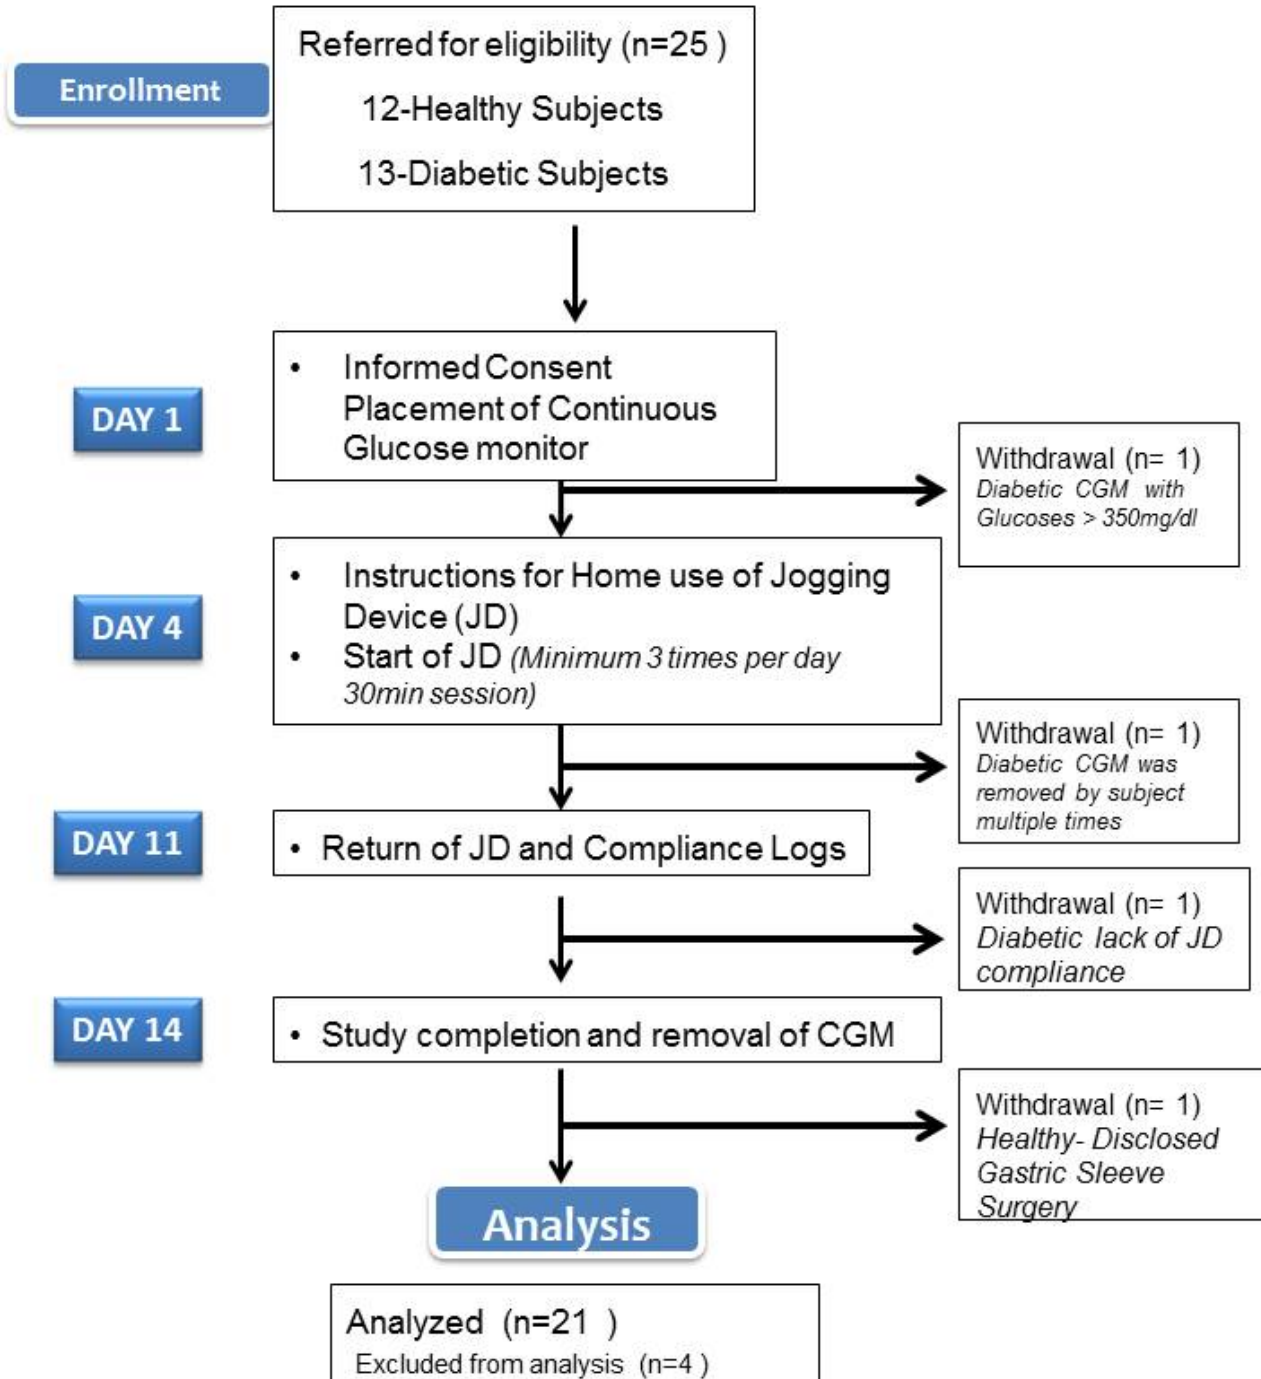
Enrollment

Referred for eligibility (n=25 )

12-Healthy Subjects

13-Diabetic Subjects

DAY 1

• Informed Consent Placement of Continuous Glucose monitor

Withdrawal (n= 1)
Diabetic CGM with Glucoses > 350mg/dl

DAY 4

• Instructions for Home use of Jogging Device (JD)
• Start of JD (Minimum 3 times per day 30min session)

Withdrawal (n= 1)
Diabetic CGM was removed by subject multiple times

DAY 11

• Return of JD and Compliance Logs

Withdrawal (n= 1)
Diabetic lack of JD compliance

DAY 14

• Study completion and removal of CGM

Withdrawal (n= 1)
Healthy- Disclosed Gastric Sleeve Surgery

Analysis

Analyzed (n=21 )
Excluded from analysis (n=4 )